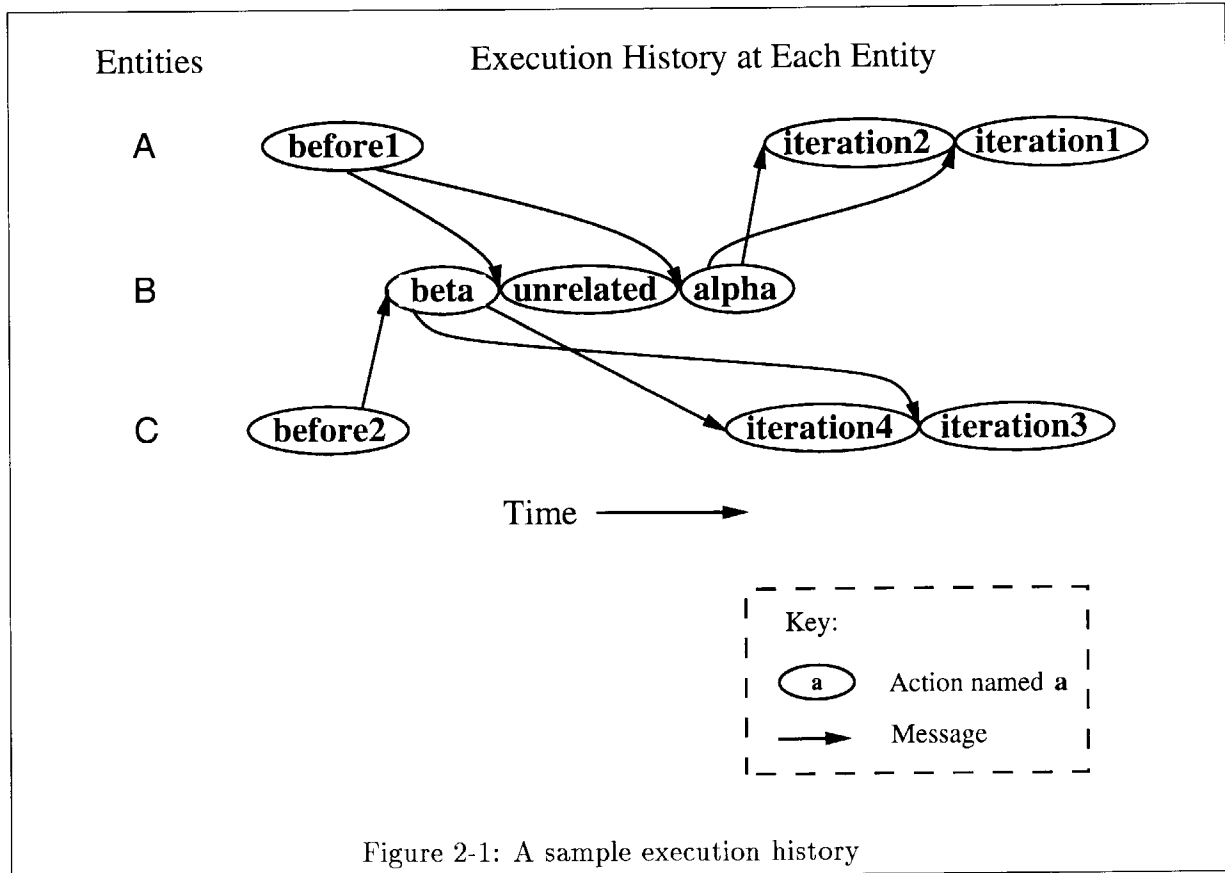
Entities

Execution History at Each Entity

A

before1

iteration2

iteration1

B

beta

unrelated

alpha

C

before2

iteration4

iteration3

Time

Key:

a

Action named **a**

Message

Figure 2-1: A sample execution history